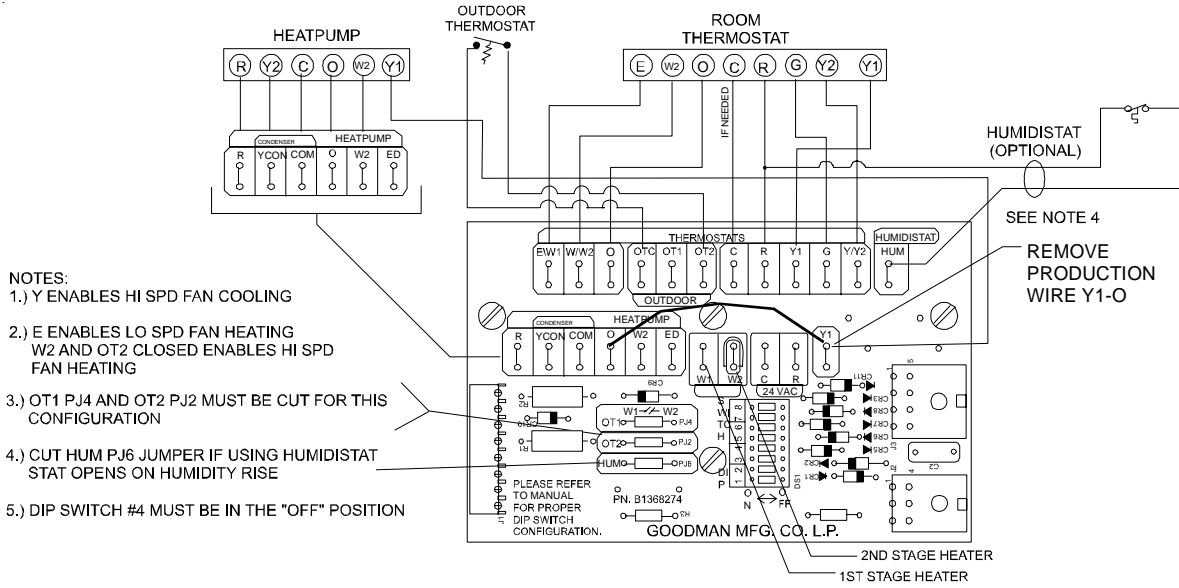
HEATPUMP

R Y2 C O W2 Y1

OUTDOOR THERMOSTAT

ROOM THERMOSTAT

E W2 O C R G Y2 Y1

IF NEEDED

HUMIDISTAT (OPTIONAL)

CONDENSER HEATPUMP

R YCON COM O W2 ED

SEE NOTE 4

THERMOSTATS HUMIDISTAT

E/W1 W/W2 O OTC OT1 OT2 C R Y1 G Y/Y2 HUM

REMOVE PRODUCTION WIRE Y1-O

OUTDOOR

NOTES:
1.) Y ENABLES HI SPD FAN COOLING

2.) E ENABLES LO SPD FAN HEATING W2 AND OT2 CLOSED ENABLES HI SPD FAN HEATING

3.) OT1 PJ4 AND OT2 PJ2 MUST BE CUT FOR THIS CONFIGURATION

4.) CUT HUM PJ6 JUMPER IF USING HUMIDISTAT STAT OPENS ON HUMIDITY RISE

5.) DIP SWITCH #4 MUST BE IN THE "OFF" POSITION

CONDENSER HEATPUMP

R YCON COM O W2 ED

W1 W2 C R Y1

24 VAC

CR9 W1 W2 OT1 PJ4 OT2 PJ2 HUM PJ6 R2 R1 CR10

CR11 CR3 CR8 CR7 CR6 CR5 CR2 CR1 C2

S W I T C H

1 2 3 4 5 6 7 8

DI P

O N

O FF

DS1

PLEASE REFER TO MANUAL FOR PROPER DIP SWITCH CONFIGURATION.

PN. B1368274

R3

GOODMAN MFG. CO. L.P.

2ND STAGE HEATER

1ST STAGE HEATER